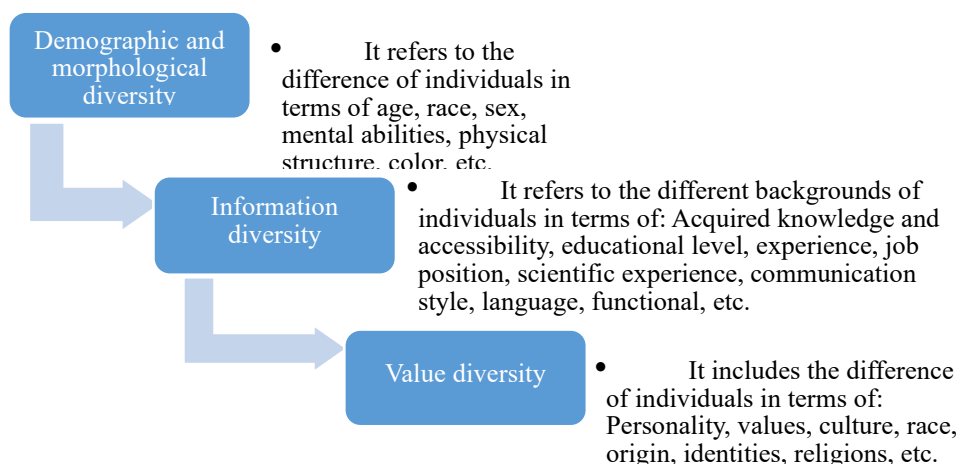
Demographic and morphological diversity

• It refers to the difference of individuals in terms of age, race, sex, mental abilities, physical structure, color, etc.

Information diversity

• It refers to the different backgrounds of individuals in terms of: Acquired knowledge and accessibility, educational level, experience, job position, scientific experience, communication style, language, functional, etc.

Value diversity

• It includes the difference of individuals in terms of: Personality, values, culture, race, origin, identities, religions, etc.